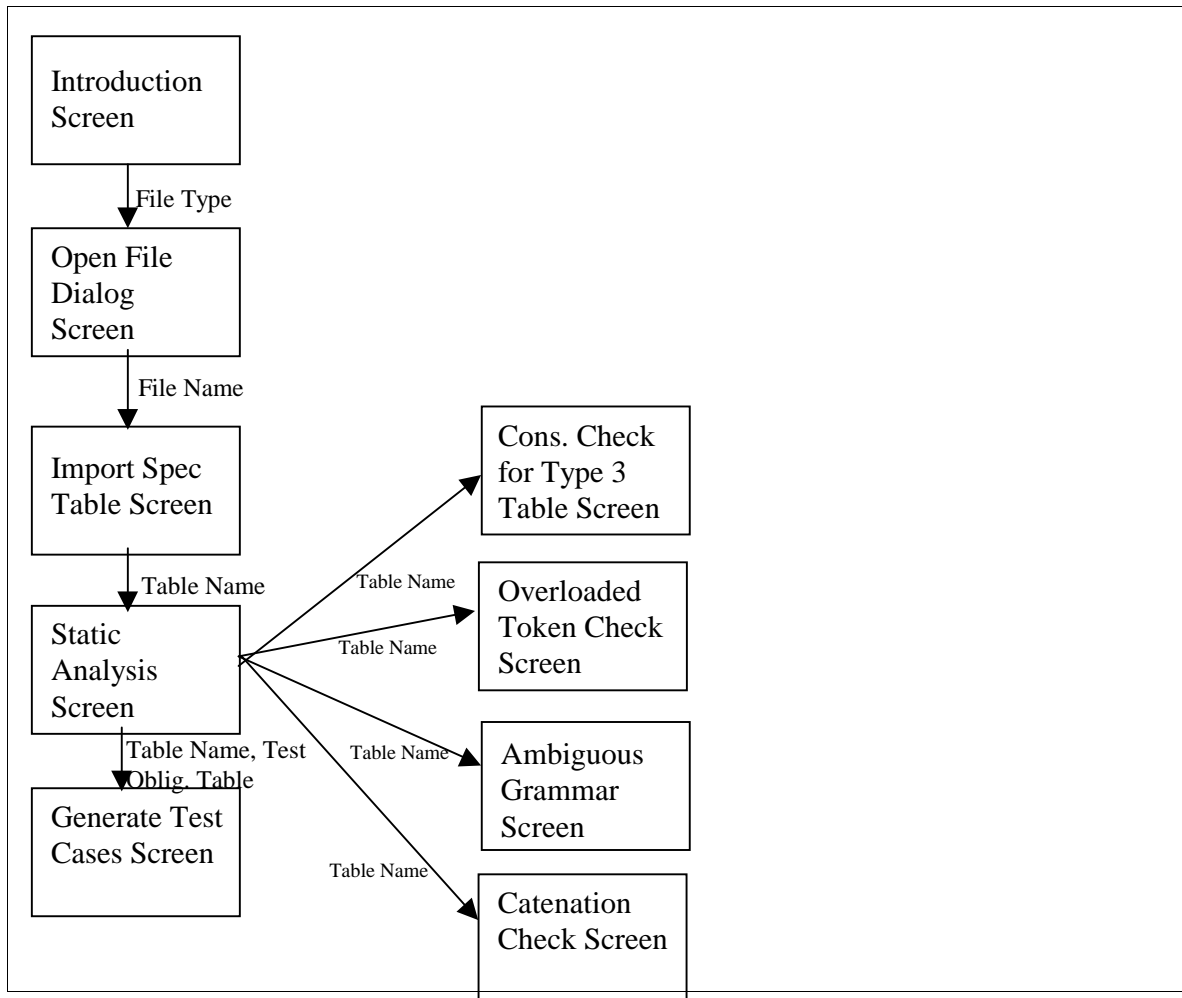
Introduction Screen

File Type

Open File Dialog Screen

File Name

Import Spec Table Screen

Table Name

Static Analysis Screen

Table Name, Test Oblig. Table

Generate Test Cases Screen

Table Name

Cons. Check for Type 3 Table Screen

Table Name

Overloaded Token Check Screen

Table Name

Ambiguous Grammar Screen

Table Name

Catenation Check Screen